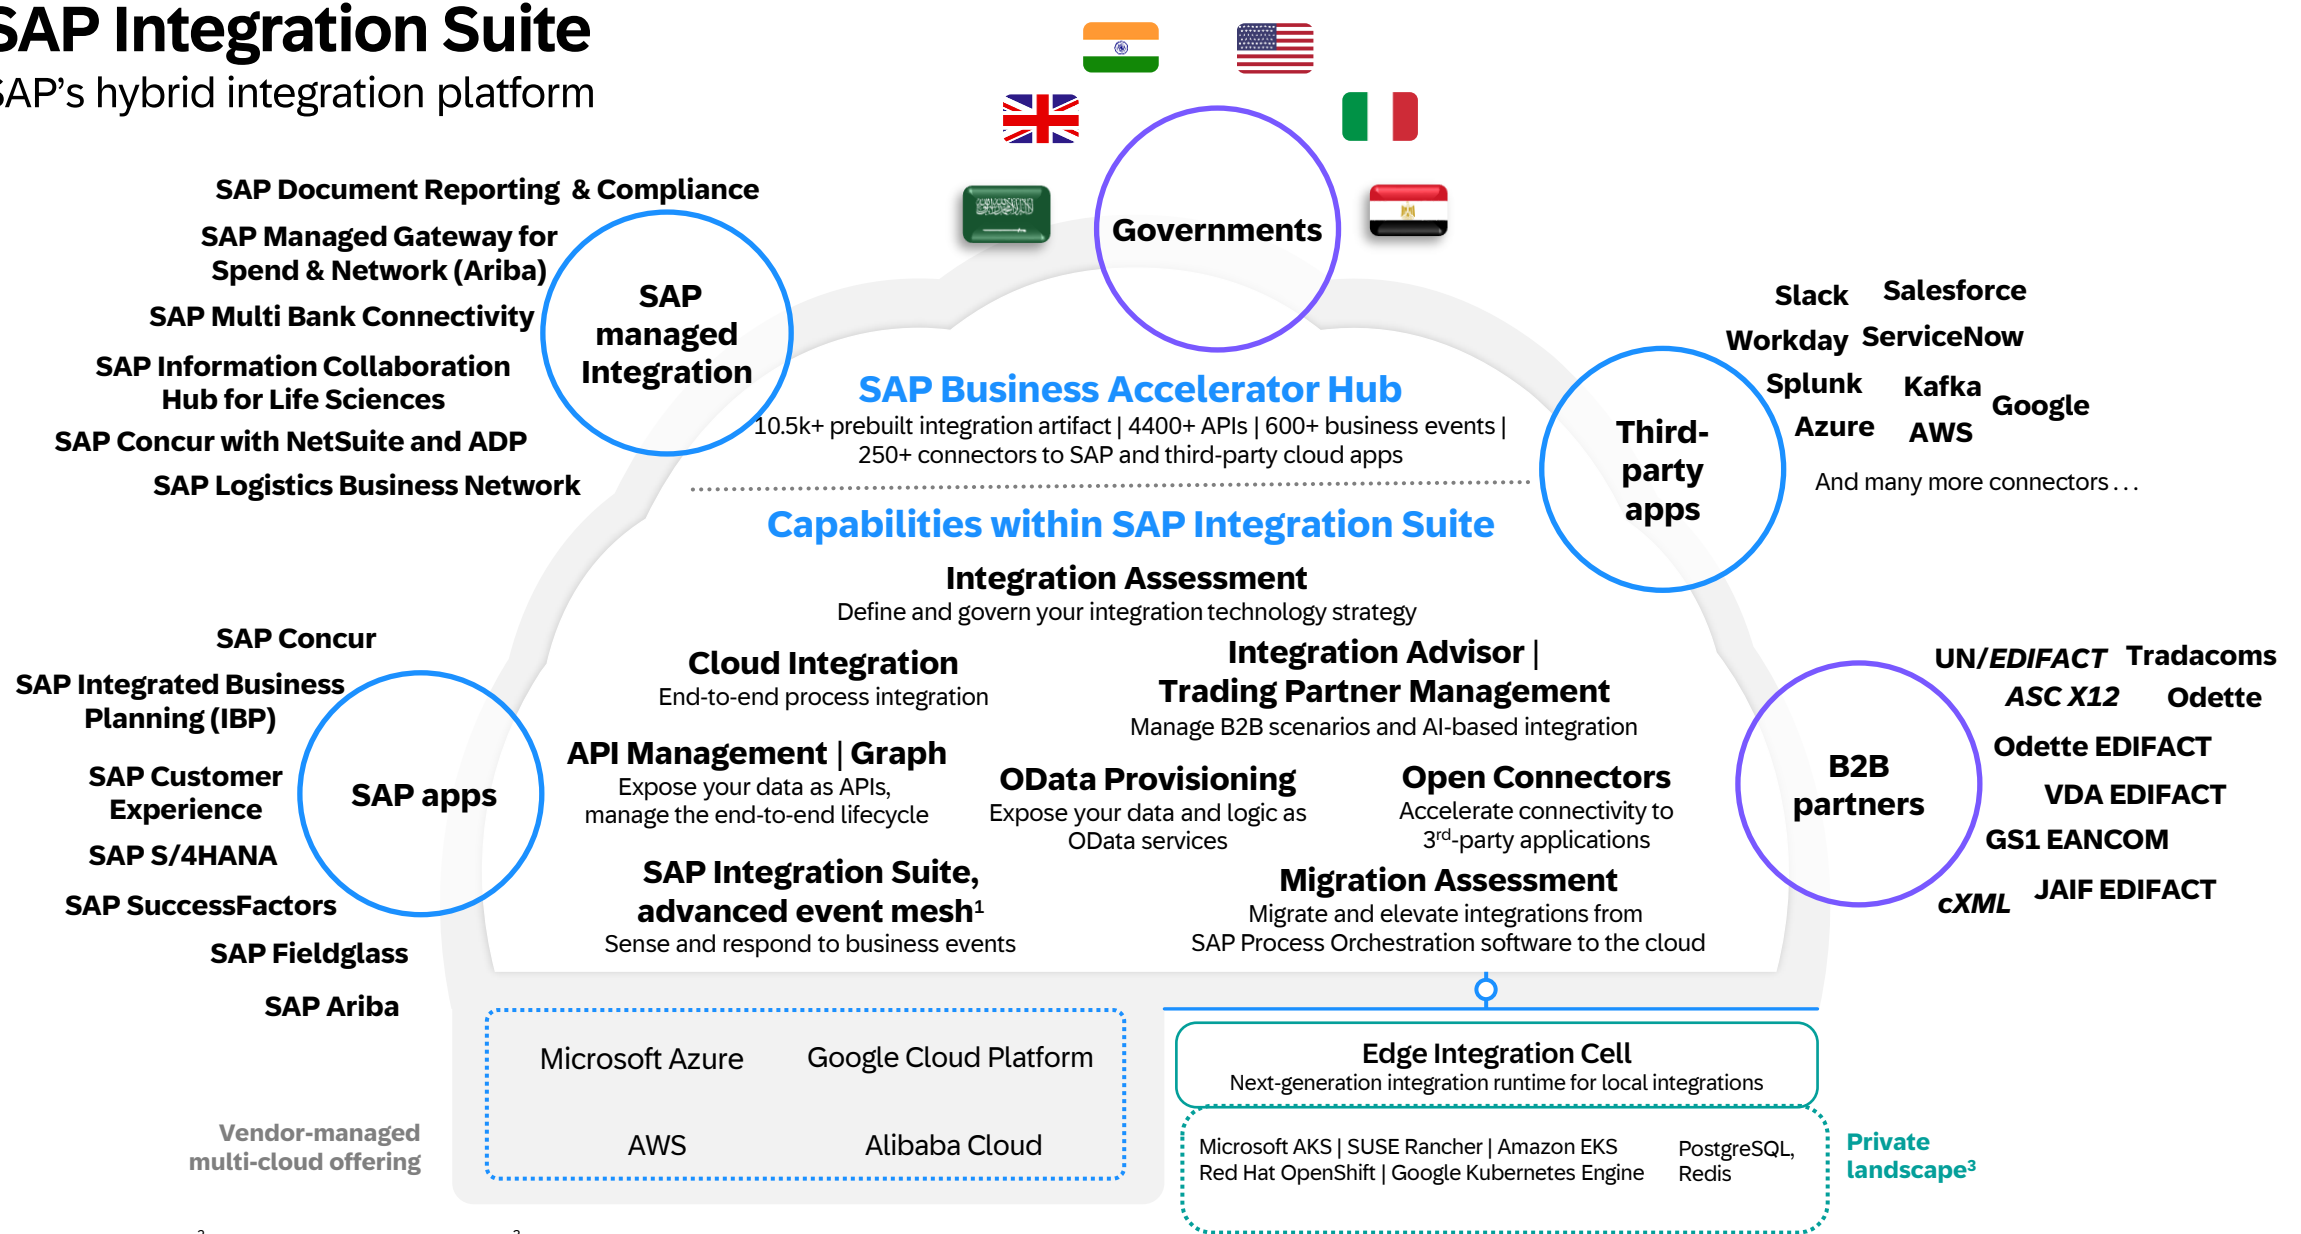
SAP Integration Suite
SAP's hybrid integration platform

SAP Document Reporting & Compliance
SAP Managed Gateway for Spend & Network (Ariba)
SAP Multi Bank Connectivity
SAP Information Collaboration Hub for Life Sciences
SAP Concur with NetSuite and ADP
SAP Logistics Business Network

SAP managed Integration

Governments

Slack Salesforce
Workday ServiceNow
Splunk Kafka
Azure AWS Google
And many more connectors . . .

Third-party apps

SAP Business Accelerator Hub
10.5k+ prebuilt integration artifact | 4400+ APIs | 600+ business events | 250+ connectors to SAP and third-party cloud apps

Capabilities within SAP Integration Suite

Integration Assessment
Define and govern your integration technology strategy

Cloud Integration
End-to-end process integration

Integration Advisor | Trading Partner Management
Manage B2B scenarios and AI-based integration

API Management | Graph
Expose your data as APIs, manage the end-to-end lifecycle

OData Provisioning
Expose your data and logic as OData services

Open Connectors
Accelerate connectivity to 3$^{rd}$-party applications

SAP Integration Suite, advanced event mesh$^1$
Sense and respond to business events

Migration Assessment
Migrate and elevate integrations from SAP Process Orchestration software to the cloud

SAP Concur
SAP Integrated Business Planning (IBP)
SAP Customer Experience
SAP S/4HANA
SAP SuccessFactors
SAP Fieldglass
SAP Ariba

SAP apps

B2B partners

UN/EDIFACT Tradacoms
ASC X12 Odette
Odette EDIFACT
VDA EDIFACT
GS1 EANCOM
cXML JAIF EDIFACT

Microsoft Azure Google Cloud Platform
AWS Alibaba Cloud

Vendor-managed multi-cloud offering

Edge Integration Cell
Next-generation integration runtime for local integrations

Microsoft AKS | SUSE Rancher | Amazon EKS
Red Hat OpenShift | Google Kubernetes Engine
PostgreSQL, Redis

Private landscape$^3$